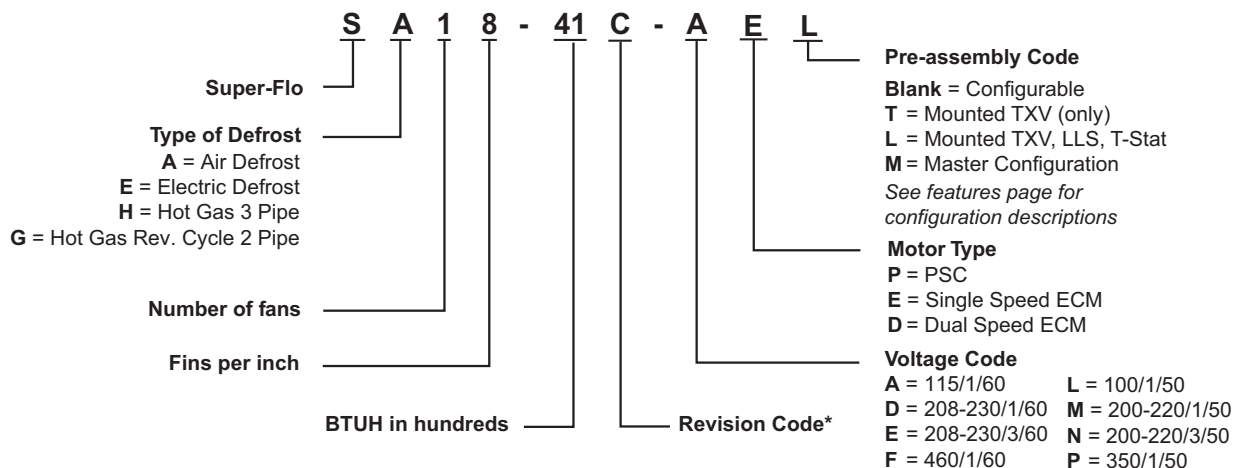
S A 1 8 - 41 C - A E L

Super-Flo

Type of Defrost
A = Air Defrost
E = Electric Defrost
H = Hot Gas 3 Pipe
G = Hot Gas Rev. Cycle 2 Pipe

Number of fans

Fins per inch

BTUH in hundreds

Revision Code*

Pre-assembly Code
Blank = Configurable
T = Mounted TXV (only)
L = Mounted TXV, LLS, T-Stat
M = Master Configuration
See features page for configuration descriptions

Motor Type
P = PSC
E = Single Speed ECM
D = Dual Speed ECM

Voltage Code
A = 115/1/60
D = 208-230/1/60
E = 208-230/3/60
F = 460/1/60
L = 100/1/50
M = 200-220/1/50
N = 200-220/3/50
P = 350/1/50